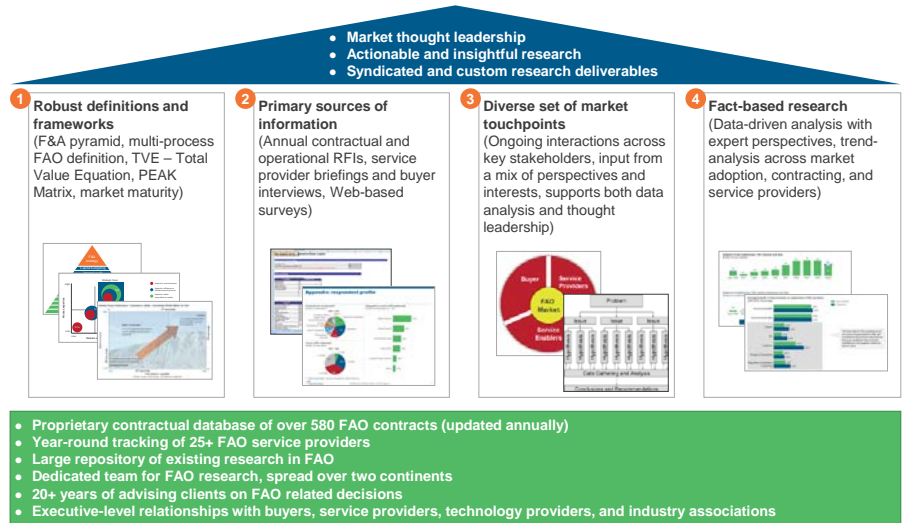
- Market thought leadership
- Actionable and insightful research
- Syndicated and custom research deliverables

1 Robust definitions and frameworks
(F&A pyramid, multi-process FAO definition, TVE – Total Value Equation, PEAK Matrix, market maturity)

2 Primary sources of information
(Annual contractual and operational RFIs, service provider briefings and buyer interviews, Web-based surveys)

3 Diverse set of market touchpoints
(Ongoing interactions across key stakeholders, input from a mix of perspectives and interests, supports both data analysis and thought leadership)

Buyer
Service Providers
FAO Market
Service Enablers
Problem
Data Gathering and Analysis
Conclusions and Recommendations

4 Fact-based research
(Data-driven analysis with expert perspectives, trend-analysis across market adoption, contracting, and service providers)

- Proprietary contractual database of over 580 FAO contracts (updated annually)
- Year-round tracking of 25+ FAO service providers
- Large repository of existing research in FAO
- Dedicated team for FAO research, spread over two continents
- 20+ years of advising clients on FAO related decisions
- Executive-level relationships with buyers, service providers, technology providers, and industry associations